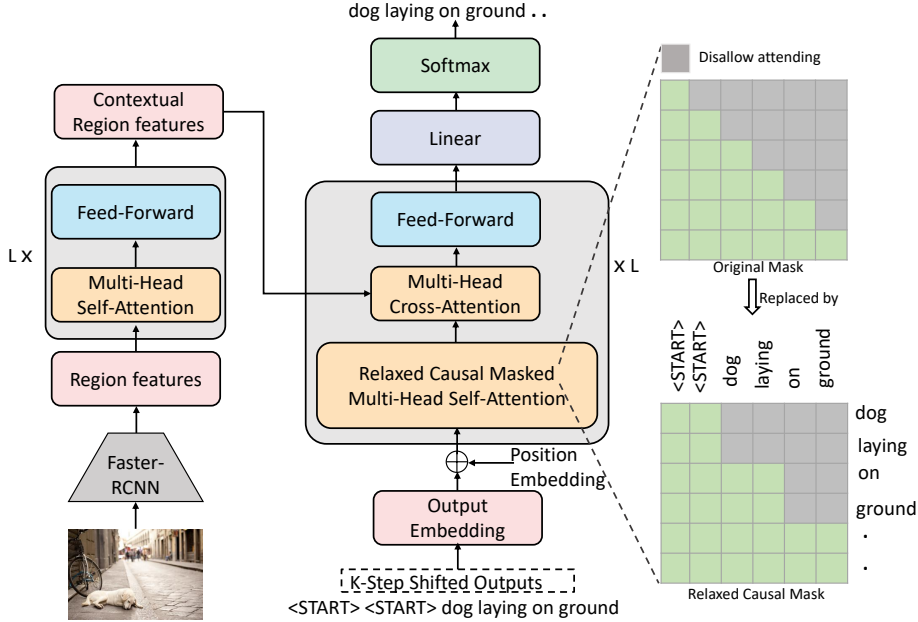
dog laying on ground . .

Softmax

Linear

Contextual Region features

L X

Feed-Forward

Multi-Head Self-Attention

Region features

Faster-RCNN

Feed-Forward

Multi-Head Cross-Attention

X L

Relaxed Causal Masked Multi-Head Self-Attention

Position Embedding

Output Embedding

K-Step Shifted Outputs

<START> <START> dog laying on ground

Disallow attending

Original Mask

Replaced by

<START> <START> dog laying on ground

dog
laying
on
ground
.
.

Relaxed Causal Mask